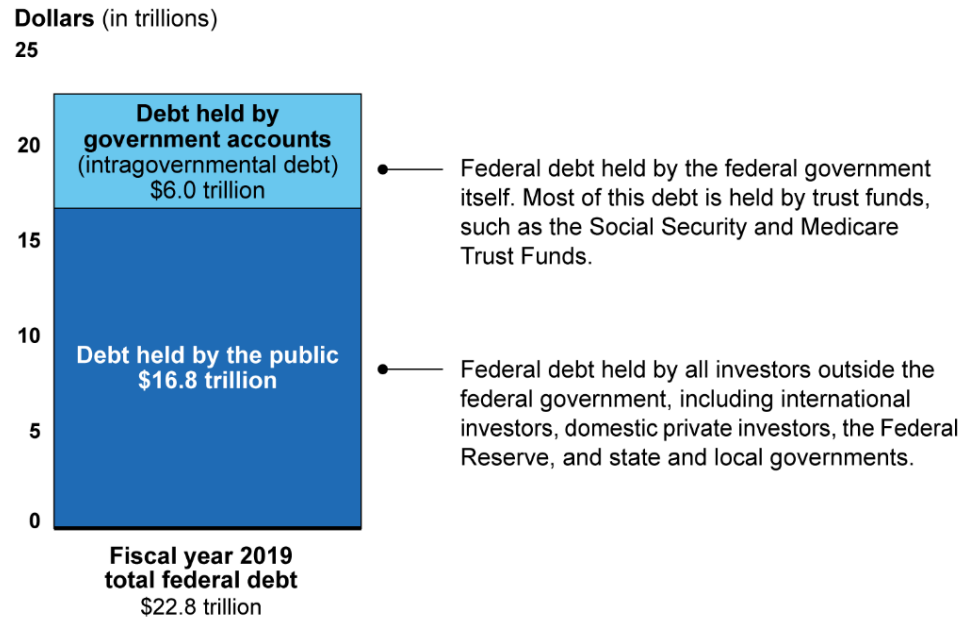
Dollars (in trillions)

25

20

15

10

5

0

Debt held by government accounts (intragovernmental debt) $6.0 trillion

Debt held by the public $16.8 trillion

Federal debt held by the federal government itself. Most of this debt is held by trust funds, such as the Social Security and Medicare Trust Funds.

Federal debt held by all investors outside the federal government, including international investors, domestic private investors, the Federal Reserve, and state and local governments.

Fiscal year 2019 total federal debt $22.8 trillion